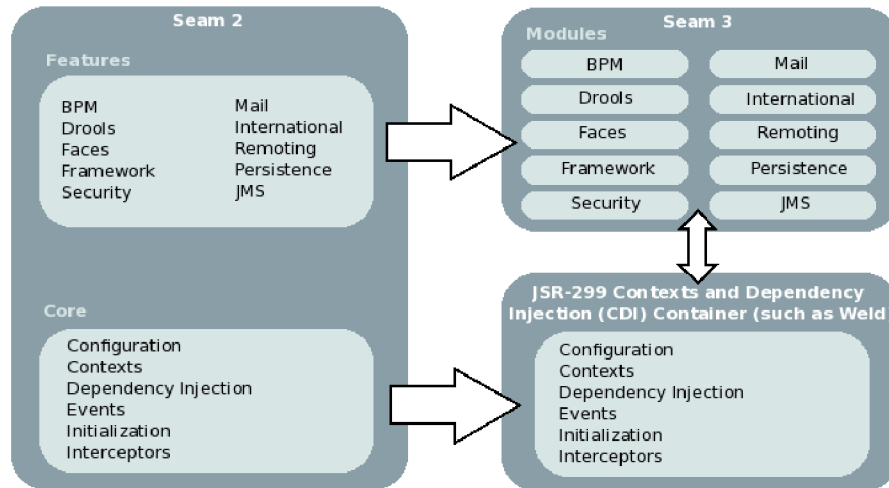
Seam 2

Features

BPM
Drools
Faces
Framework
Security

Mail
International
Remoting
Persistence
JMS

Core

Configuration
Contexts
Dependency Injection
Events
Initialization
Interceptors

Seam 3

Modules

| BPM | Mail |
|---|---|
| Drools | International |
| Faces | Remoting |
| Framework | Persistence |
| Security | JMS |

JSR-299 Contexts and Dependency Injection (CDI) Container (such as Weld

Configuration
Contexts
Dependency Injection
Events
Initialization
Interceptors